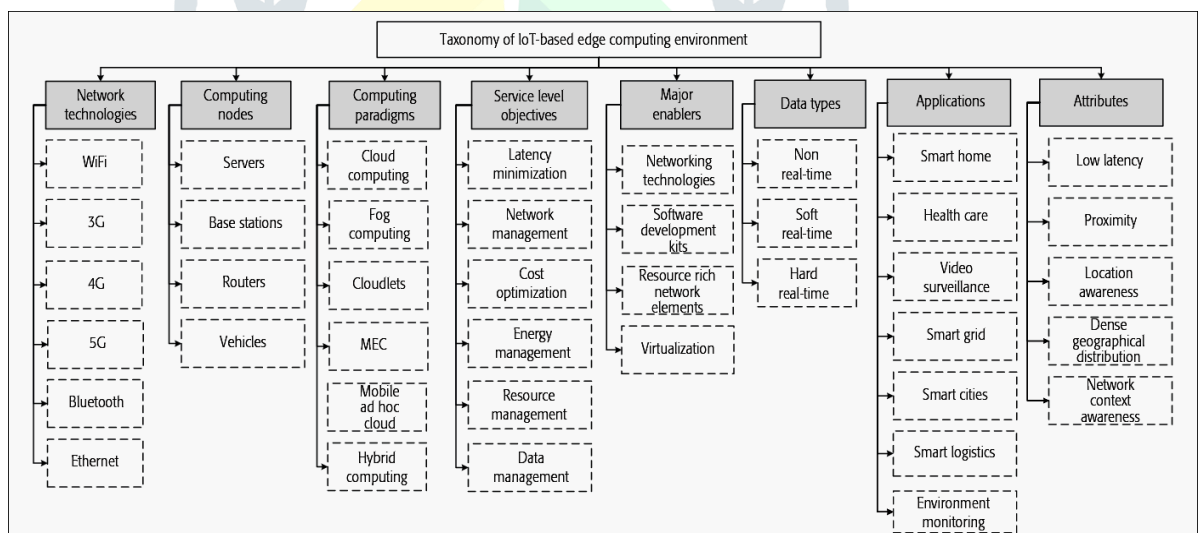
Taxonomy of IoT-based edge computing environment

Network technologies
WiFi
3G
4G
5G
Bluetooth
Ethernet

Computing nodes
Servers
Base stations
Routers
Vehicles

Computing paradigms
Cloud computing
Fog computing
Cloudlets
MEC
Mobile ad hoc cloud
Hybrid computing

Service level objectives
Latency minimization
Network management
Cost optimization
Energy management
Resource management
Data management

Major enablers
Networking technologies
Software development kits
Resource rich network elements
Virtualization

Data types
Non real-time
Soft real-time
Hard real-time

Applications
Smart home
Health care
Video surveillance
Smart grid
Smart cities
Smart logistics
Environment monitoring

Attributes
Low latency
Proximity
Location awareness
Dense geographical distribution
Network context awareness